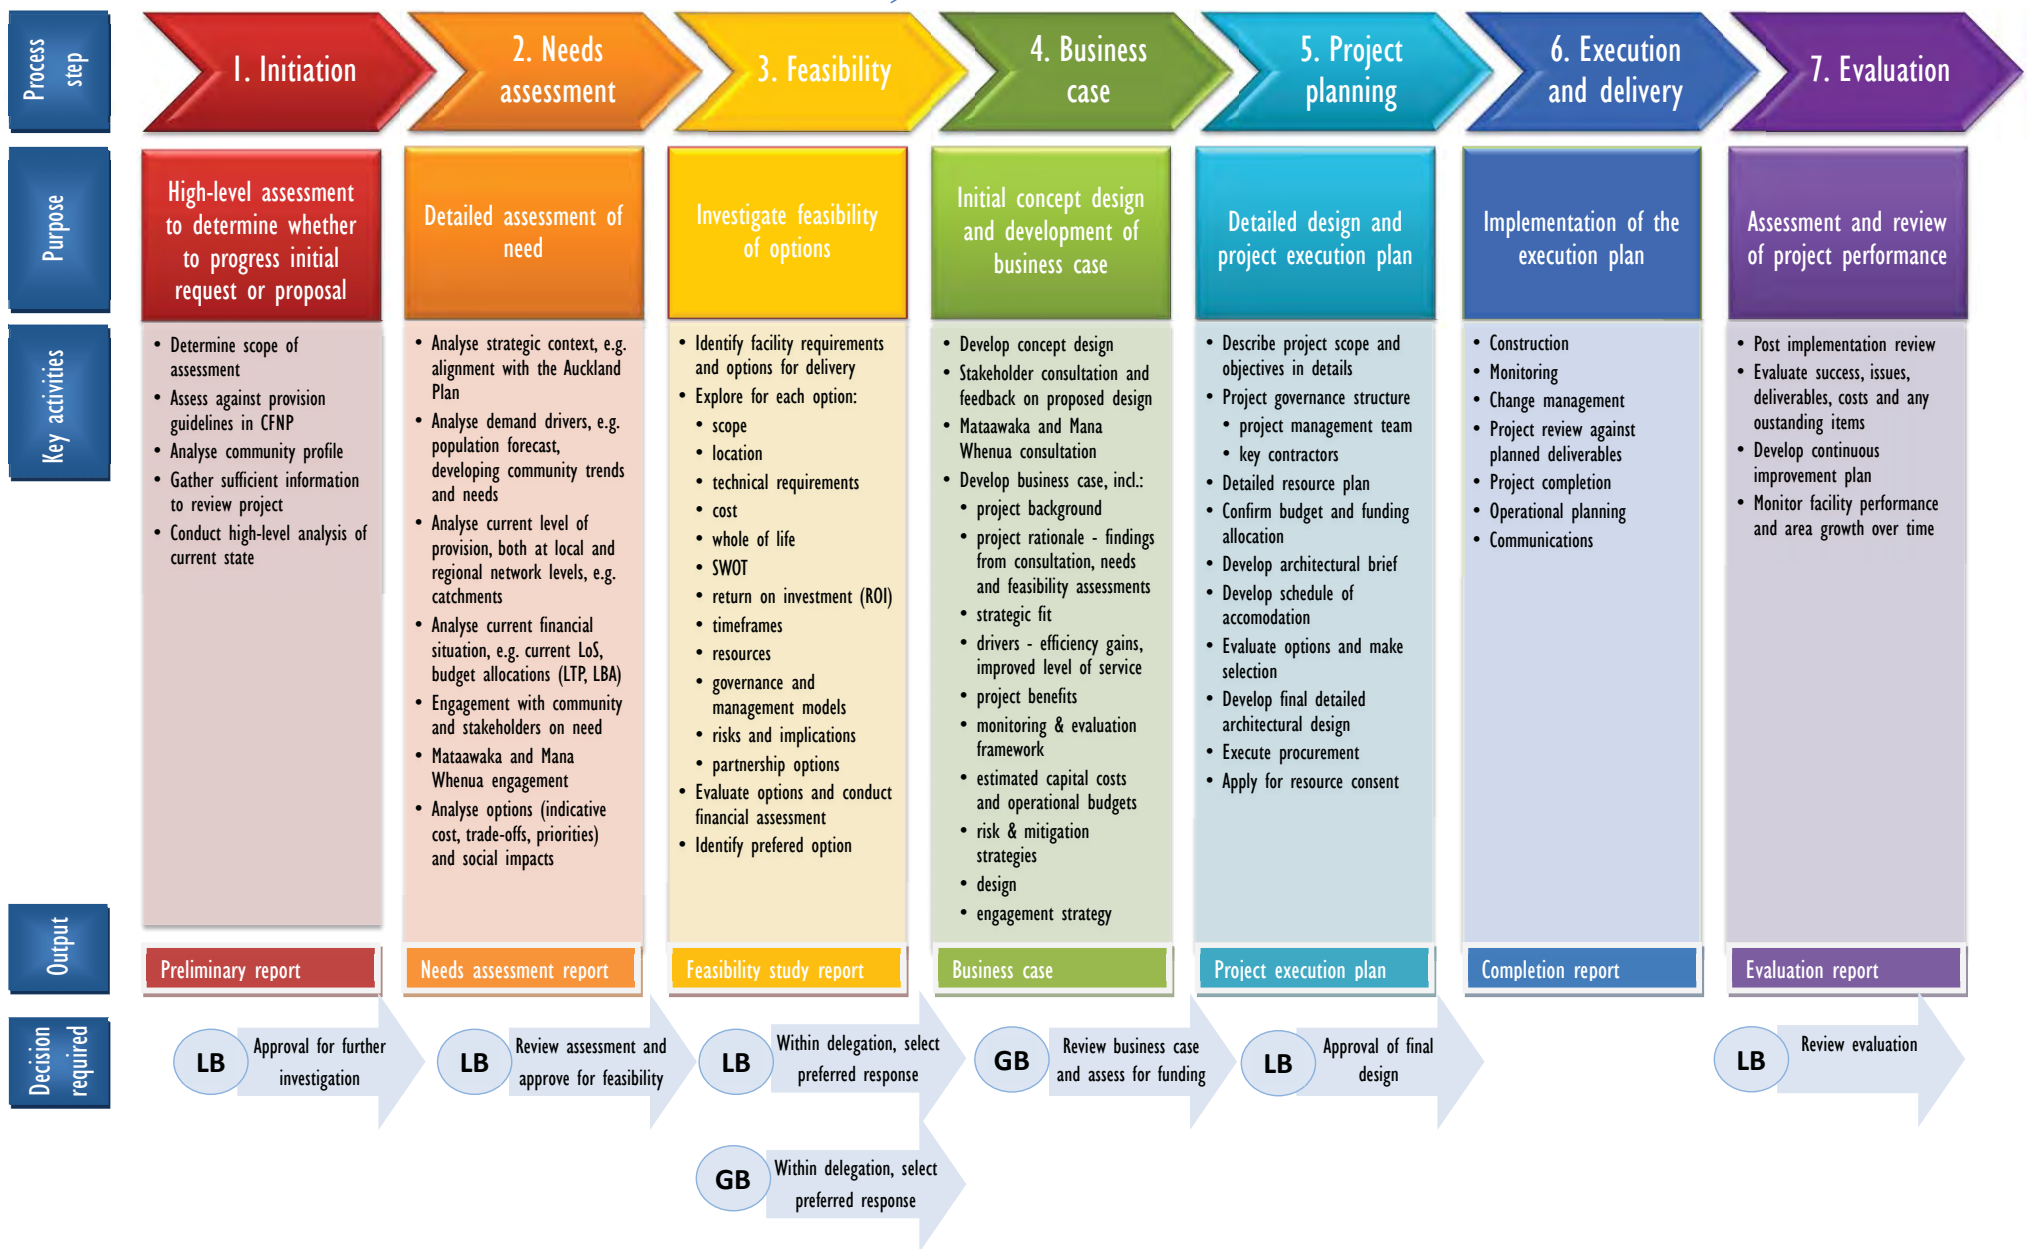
Process step

1. Initiation

2. Needs assessment

3. Feasibility

4. Business case

5. Project planning

6. Execution and delivery

7. Evaluation

Purpose

High-level assessment to determine whether to progress initial request or proposal

Detailed assessment of need

Investigate feasibility of options

Initial concept design and development of business case

Detailed design and project execution plan

Implementation of the execution plan

Assessment and review of project performance

Key activities

• Determine scope of assessment
• Assess against provision guidelines in CFNP
• Analyse community profile
• Gather sufficient information to review project
• Conduct high-level analysis of current state

• Analyse strategic context, e.g. alignment with the Auckland Plan
• Analyse demand drivers, e.g. population forecast, developing community trends and needs
• Analyse current level of provision, both at local and regional network levels, e.g. catchments
• Analyse current financial situation, e.g. current LoS, budget allocations (LTP, LBA)
• Engagement with community and stakeholders on need
• Mataawaka and Mana Whenua engagement
• Analyse options (indicative cost, trade-offs, priorities) and social impacts

• Identify facility requirements and options for delivery
• Explore for each option:
• scope
• location
• technical requirements
• cost
• whole of life
• SWOT
• return on investment (ROI)
• timeframes
• resources
• governance and management models
• risks and implications
• partnership options
• Evaluate options and conduct financial assessment
• Identify prefered option

• Develop concept design
• Stakeholder consultation and feedback on proposed design
• Mataawaka and Mana Whenua consultation
• Develop business case, incl.:
• project background
• project rationale - findings from consultation, needs and feasibility assessments
• strategic fit
• drivers - efficiency gains, improved level of service
• project benefits
• monitoring & evaluation framework
• estimated capital costs and operational budgets
• risk & mitigation strategies
• design
• engagement strategy

• Describe project scope and objectives in details
• Project governance structure
• project management team
• key contractors
• Detailed resource plan
• Confirm budget and funding allocation
• Develop architectural brief
• Develop schedule of accomodation
• Evaluate options and make selection
• Develop final detailed architectural design
• Execute procurement
• Apply for resource consent

• Construction
• Monitoring
• Change management
• Project review against planned deliverables
• Project completion
• Operational planning
• Communications

• Post implementation review
• Evaluate success, issues, deliverables, costs and any outstanding items
• Develop continuous improvement plan
• Monitor facility performance and area growth over time

Output

Preliminary report

Needs assessment report

Feasibility study report

Business case

Project execution plan

Completion report

Evaluation report

Decision required

LB Approval for further investigation

LB Review assessment and approve for feasibility

LB Within delegation, select preferred response

GB Review business case and assess for funding

LB Approval of final design

LB Review evaluation

GB Within delegation, select preferred response